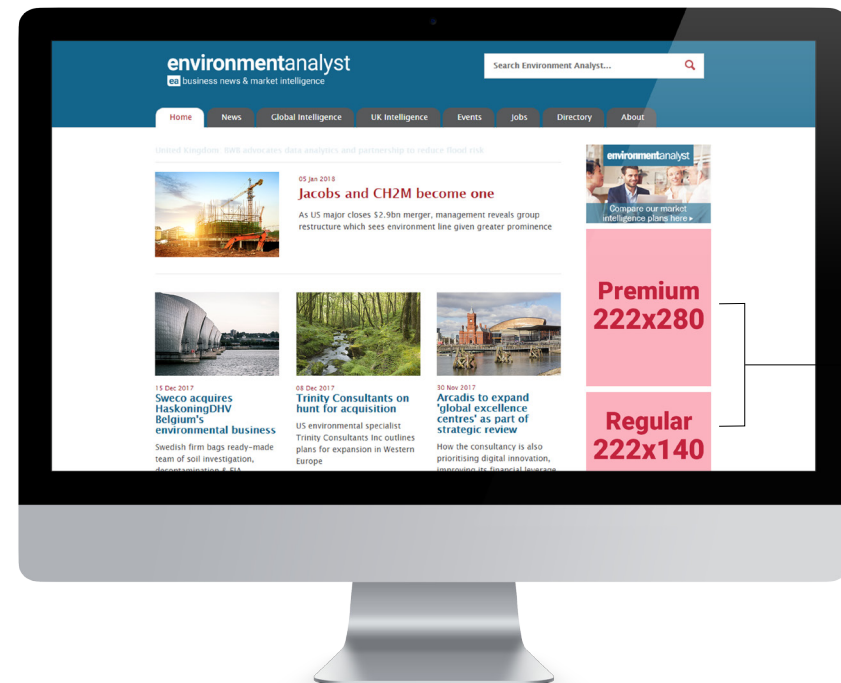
environmentanalyst
ea business news & market intelligence

Search Environment Analyst...

Home News Global Intelligence UK Intelligence Events Jobs Directory About

United Kingdom: IBAB advocates data analytics and partnership to reduce flood risk

05 Jan 2018
Jacobs and CH2M become one
As US major closes $2.9bn merger, management reveals group restructure which sees environment line given greater prominence

environmentanalyst
Compare our market intelligence plans here ▸

Premium 222x280

Regular 222x140

15 Dec 2017
Sweco acquires HaskoningDHV Belgium's environmental business
Swedish firm bags ready-made team of soil investigation, decontamination & EIA

08 Dec 2017
Trinity Consultants on hunt for acquisition
US environmental specialist Trinity Consultants Inc outlines plans for expansion in Western Europe

30 Nov 2017
Arcadis to expand 'global excellence centres' as part of strategic review
How the consultancy is also prioritising digital innovation, improving its financial leverage